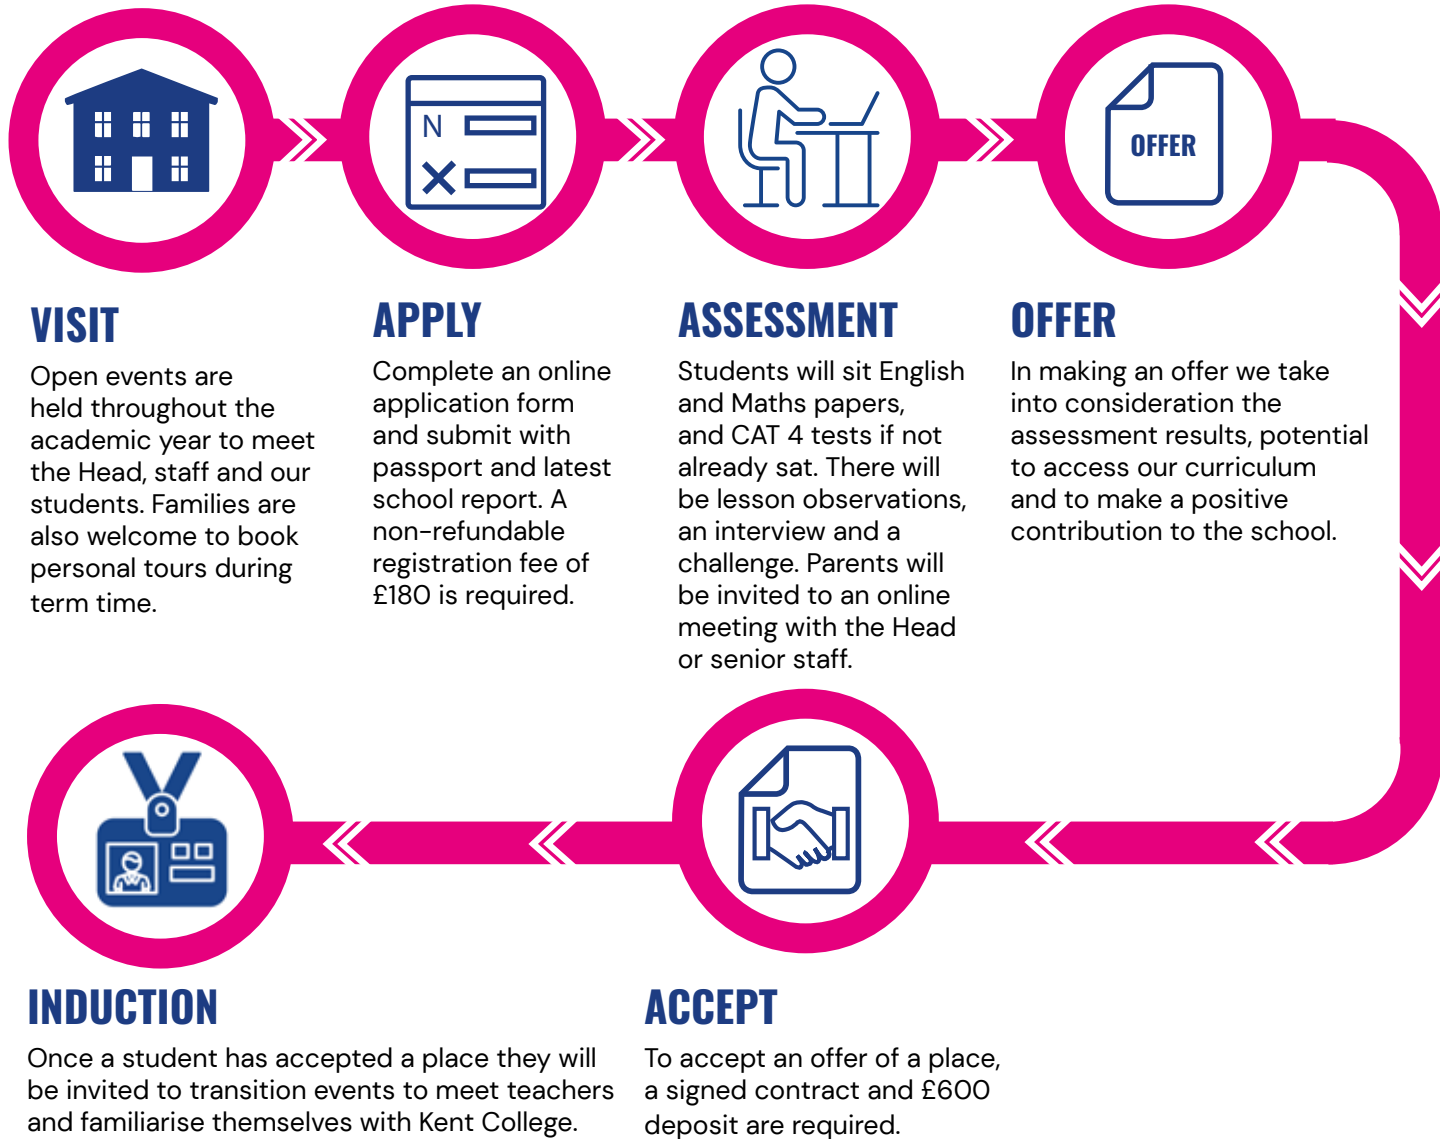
N

OFFER

VISIT

Open events are held throughout the academic year to meet the Head, staff and our students. Families are also welcome to book personal tours during term time.

APPLY

Complete an online application form and submit with passport and latest school report. A non-refundable registration fee of £180 is required.

ASSESSMENT

Students will sit English and Maths papers, and CAT 4 tests if not already sat. There will be lesson observations, an interview and a challenge. Parents will be invited to an online meeting with the Head or senior staff.

OFFER

In making an offer we take into consideration the assessment results, potential to access our curriculum and to make a positive contribution to the school.

INDUCTION

Once a student has accepted a place they will be invited to transition events to meet teachers and familiarise themselves with Kent College.

ACCEPT

To accept an offer of a place, a signed contract and £600 deposit are required.